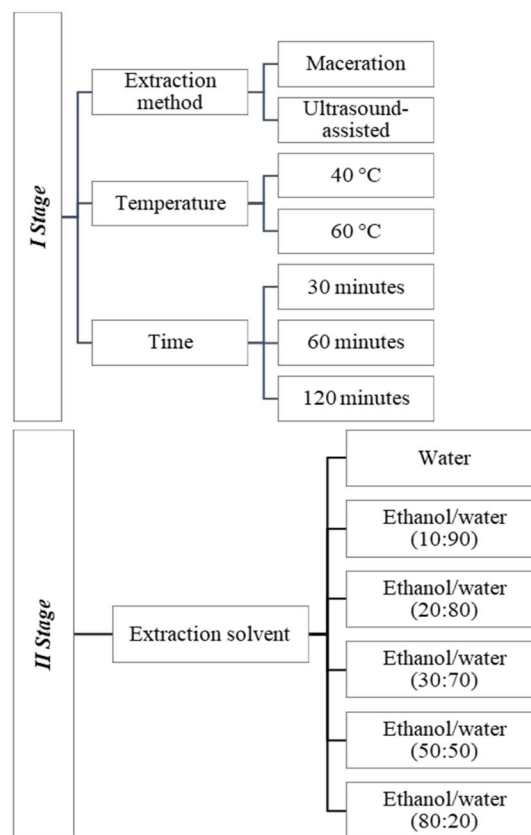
I Stage

Extraction method

Maceration

Ultrasound-assisted

Temperature

40 °C

60 °C

Time

30 minutes

60 minutes

120 minutes

II Stage

Extraction solvent

Water

Ethanol/water (10:90)

Ethanol/water (20:80)

Ethanol/water (30:70)

Ethanol/water (50:50)

Ethanol/water (80:20)